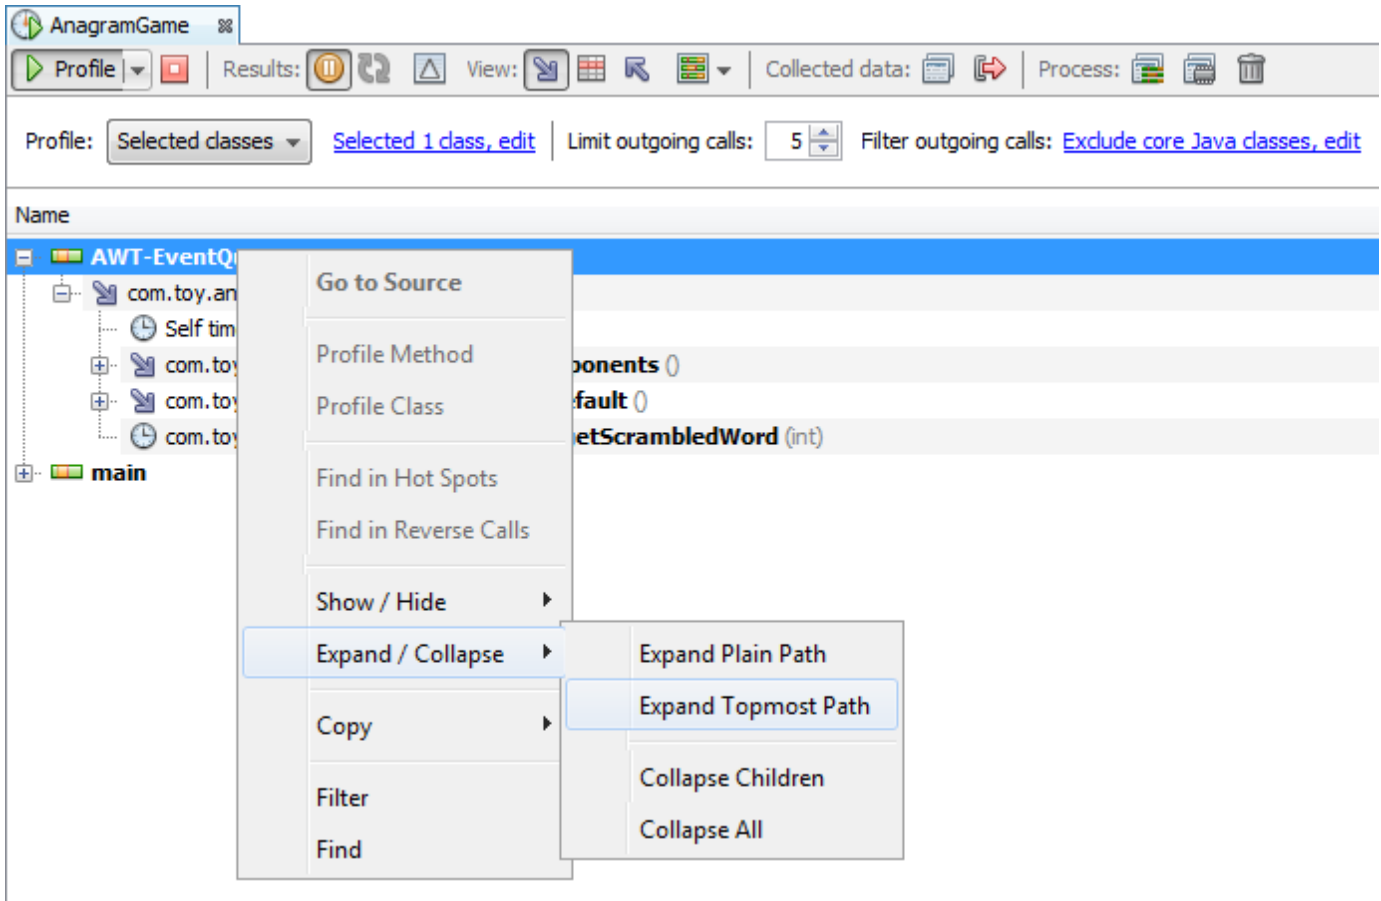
AnagramGame

Profile | Results: | View: | Collected data: | Process:

Profile: Selected classes | Selected 1 class, edit | Limit outgoing calls: 5 | Filter outgoing calls: Exclude core Java classes, edit

Name

AWT-EventQ
com.toy.an
Self tim
com.to ponents ()
com.to fault ()
com.to etScrambledWord (int)
main

Go to Source
Profile Method
Profile Class
Find in Hot Spots
Find in Reverse Calls
Show / Hide
Expand / Collapse
Copy
Filter
Find

Expand Plain Path
Expand Topmost Path
Collapse Children
Collapse All